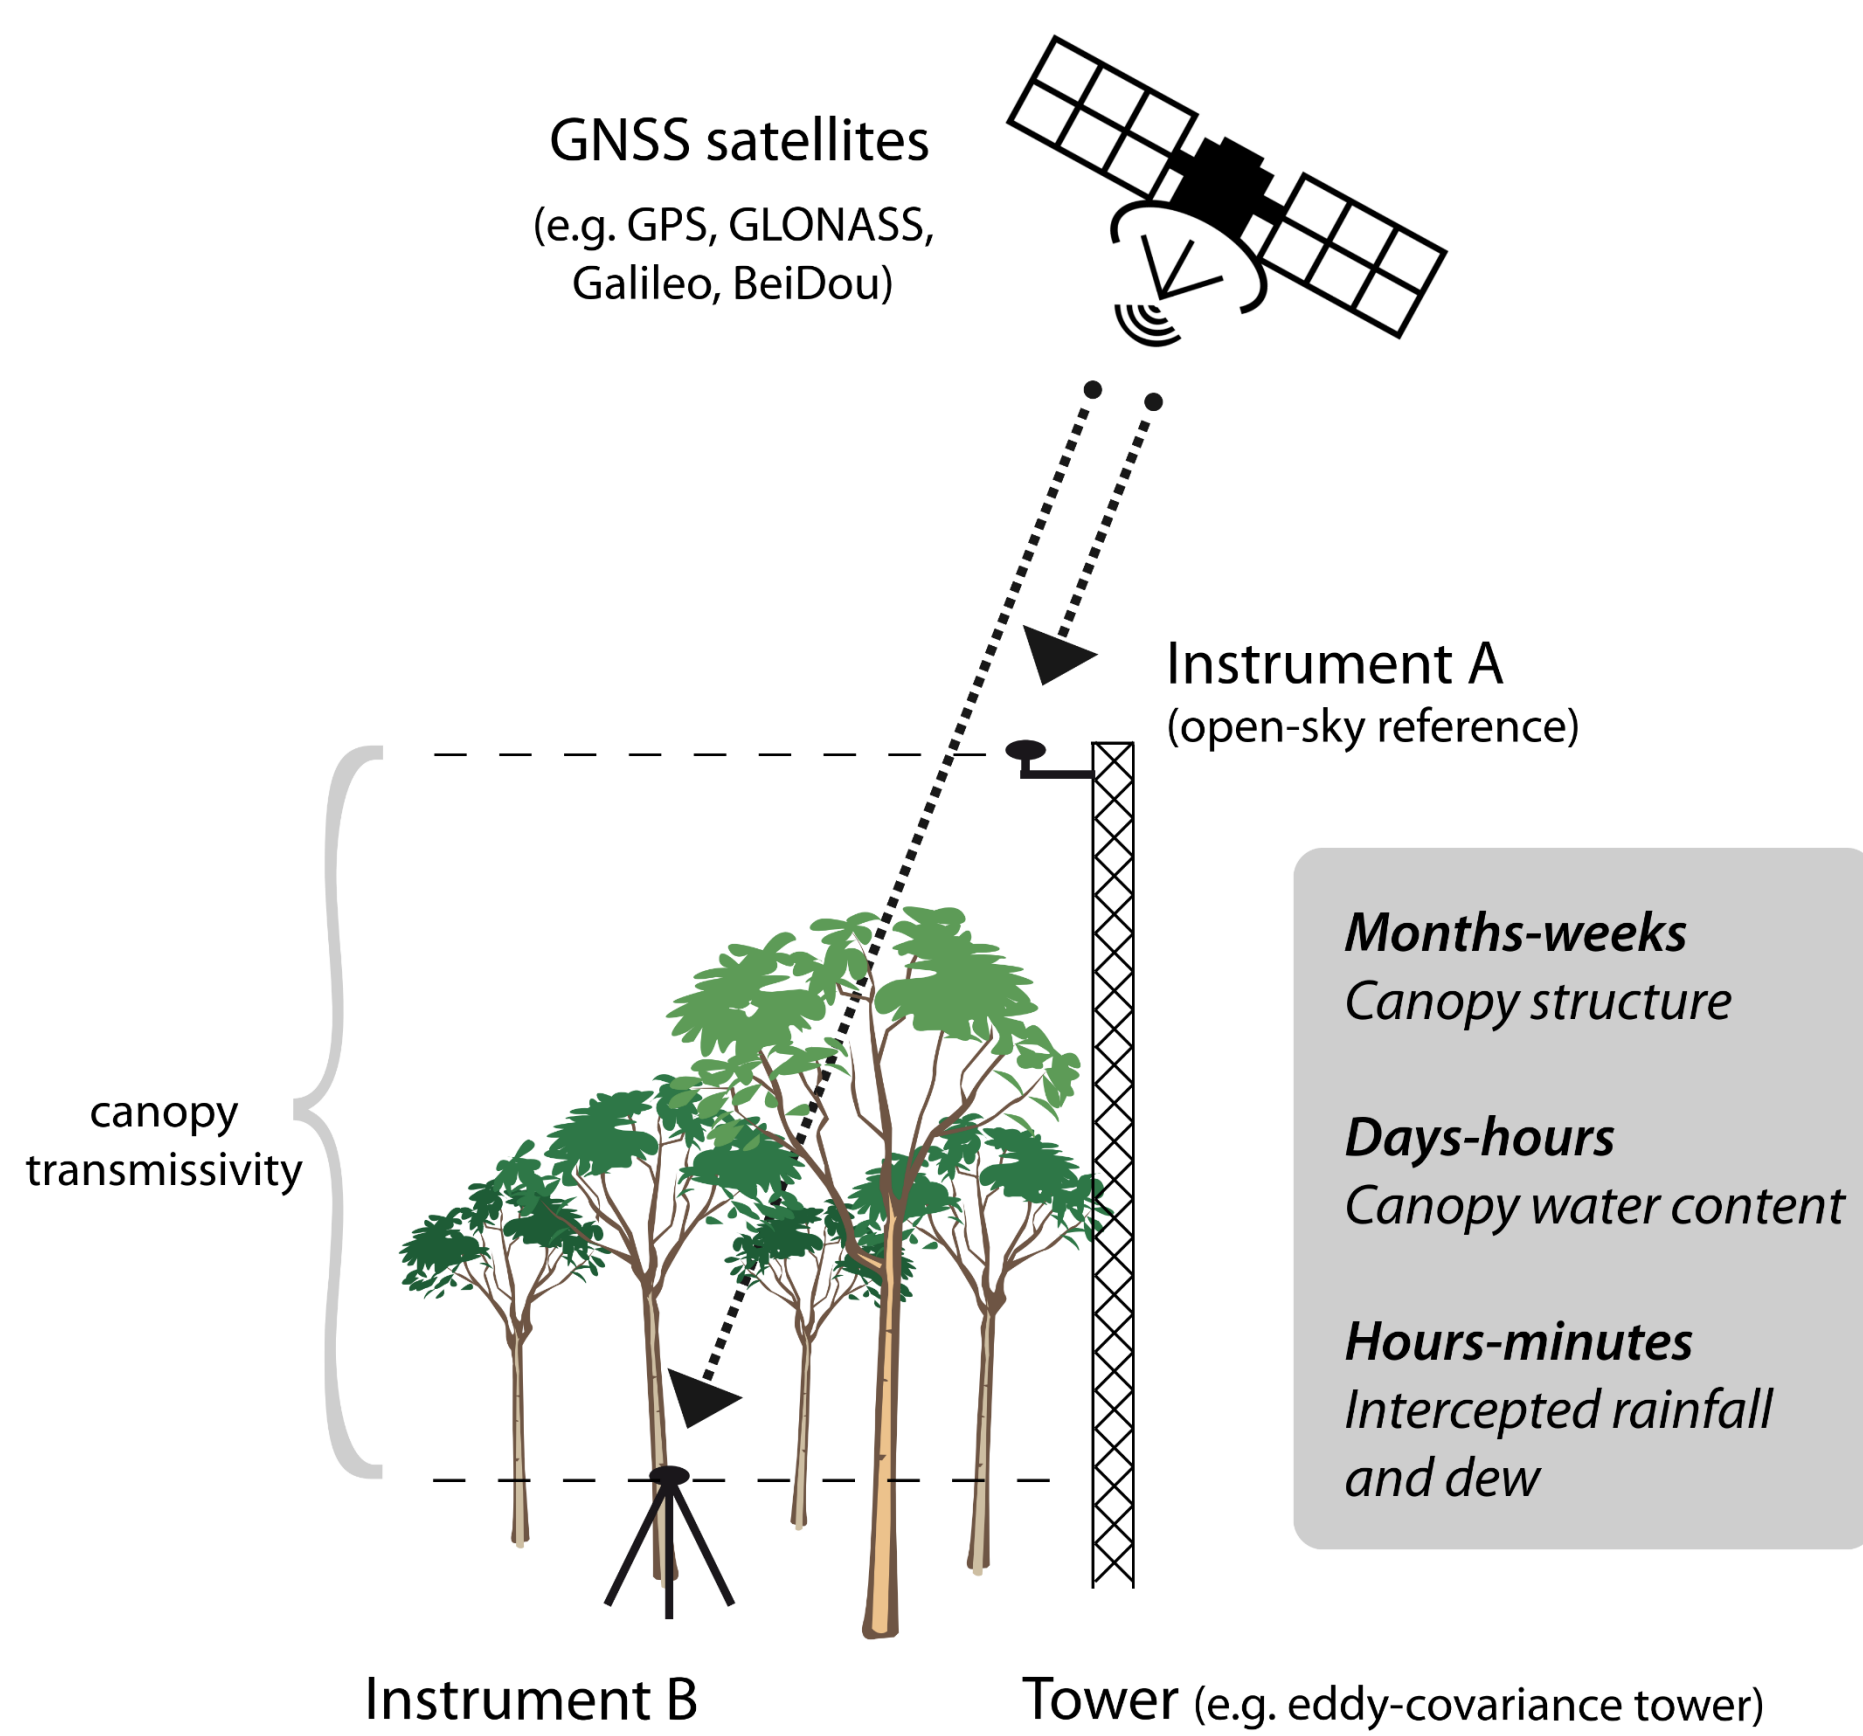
GNSS satellites
(e.g. GPS, GLONASS, Galileo, BeiDou)

Instrument A
(open-sky reference)

canopy transmissivity

***Months-weeks***
*Canopy structure*

***Days-hours***
*Canopy water content*

***Hours-minutes***
*Intercepted rainfall and dew*

Instrument B

Tower (e.g. eddy-covariance tower)